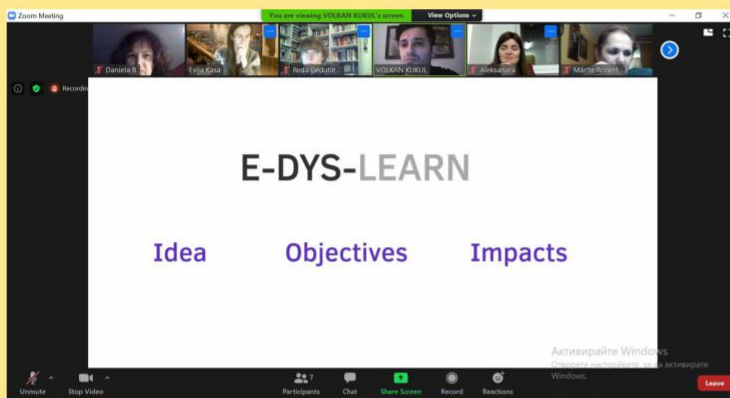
Zoom Meeting
You are viewing VOLKAN KUKUL's screen
View Options

Daniela B.
Evija Kasa
Reda Jacidutie...
VOLKAN KUKUL
Aleksandra
Mārta Rozent...

Recording

E-DYS-LEARN

Idea
Objectives
Impacts

Активирайте Windows
Отворете настройките, за да активирате Windows.

Unmute
Stop Video
Participants 7
Chat
Share Screen
Record
Reactions
Leave